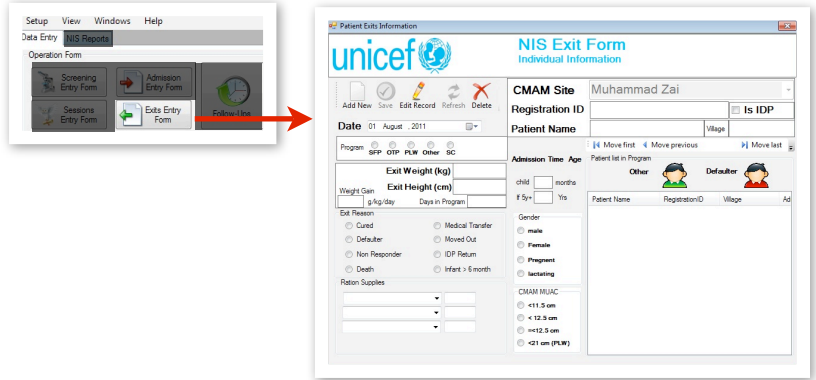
Setup View Windows Help
Data Entry NIS Reports
Operation Form
Screening Entry Form
Admission Entry Form
Sessions Entry Form
Exits Entry Form
Follow-Up

Patient Exits Information
unicef
NIS Exit Form
Individual Information
Add New Save Edit Record Refresh Delete
Date 01 August , 2011
Program SFP OTP PLW Other SC
Exit Weight (kg)
Exit Height (cm)
Weight Gain
g/kg/day Days in Program
Exit Reason
Cured
Medical Transfer
Defaulter
Moved Out
Non Responder
IDP Return
Death
Infant > 6 month
Ration Supplies
CMAM Site Muhammad Zai
Registration ID
Is IDP
Patient Name
Village
Move first Move previous Move last
Admission Time Age
child months
if 5y+ Yrs
Gender
male
Female
Pregnent
lactating
CMAM MUAC
<11.5 cm
< 12.5 cm
=<12.5 cm
<21 cm (PLW)
Patient list in Program
Other
Defaulter
Patient Name RegistrationID Village Ad